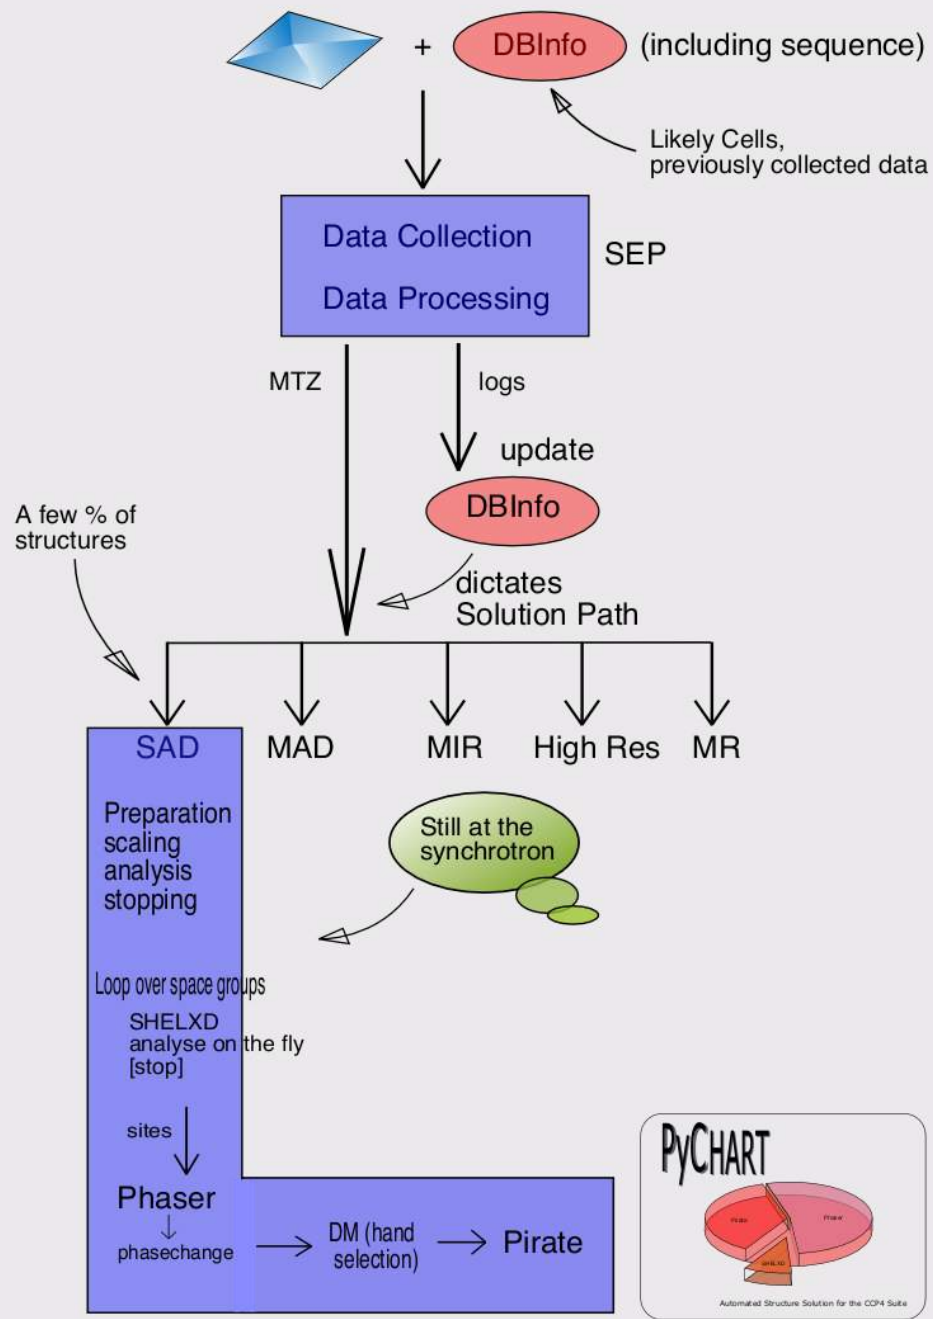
+ DBInfo (including sequence)

Likely Cells, previously collected data

Data Collection

Data Processing

SEP

MTZ

logs

update

DBInfo

A few % of structures

dictates Solution Path

SAD

MAD

MIR

High Res

MR

Preparation scaling analysis stopping

Still at the synchrotron

Loop over space groups

SHELXD analyse on the fly [stop]

sites

Phaser

phasechange

DM (hand selection)

Pirate

PyCHART

Phaser

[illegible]

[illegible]

Automated Structure Solution for the CCP4 Suite